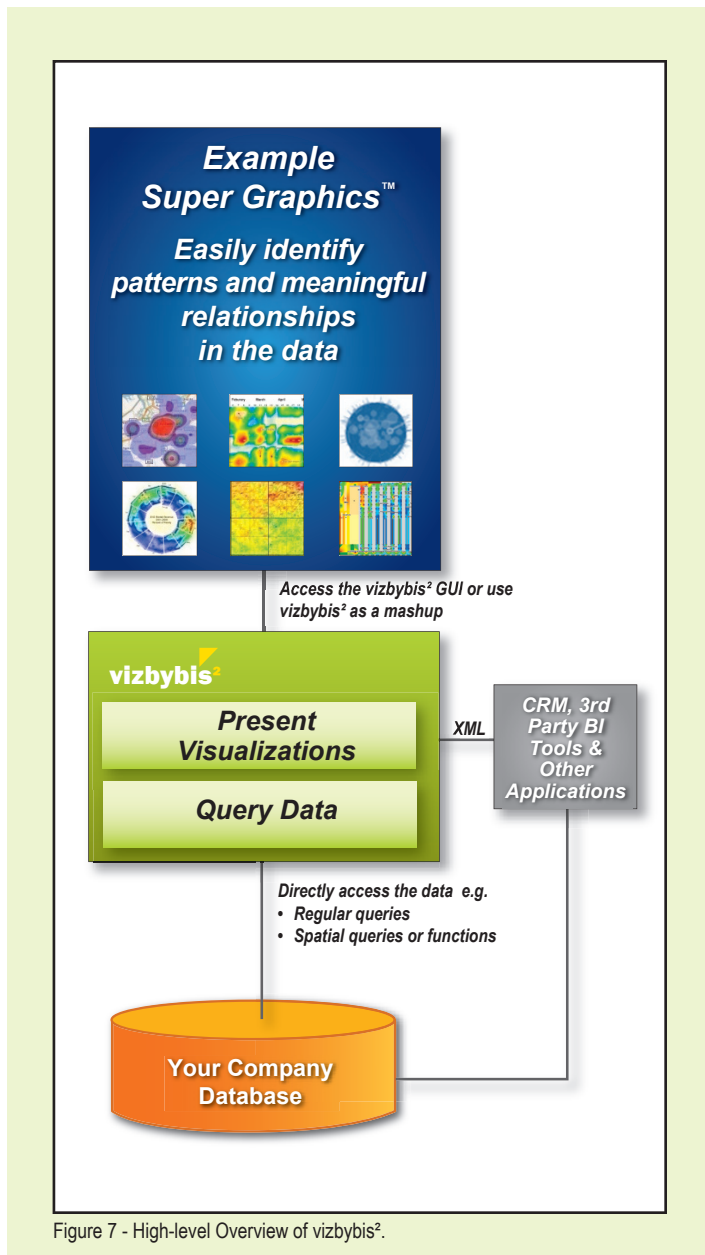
Example Super Graphics™

Easily identify patterns and meaningful relationships in the data

February March April

Access the vizbybis² GUI or use vizbybis² as a mashup

vizbybis²

Present Visualizations

Query Data

XML

CRM, 3rd Party BI Tools & Other Applications

Directly access the data e.g.
• Regular queries
• Spatial queries or functions

Your Company Database

Figure 7 - High-level Overview of vizbybis².